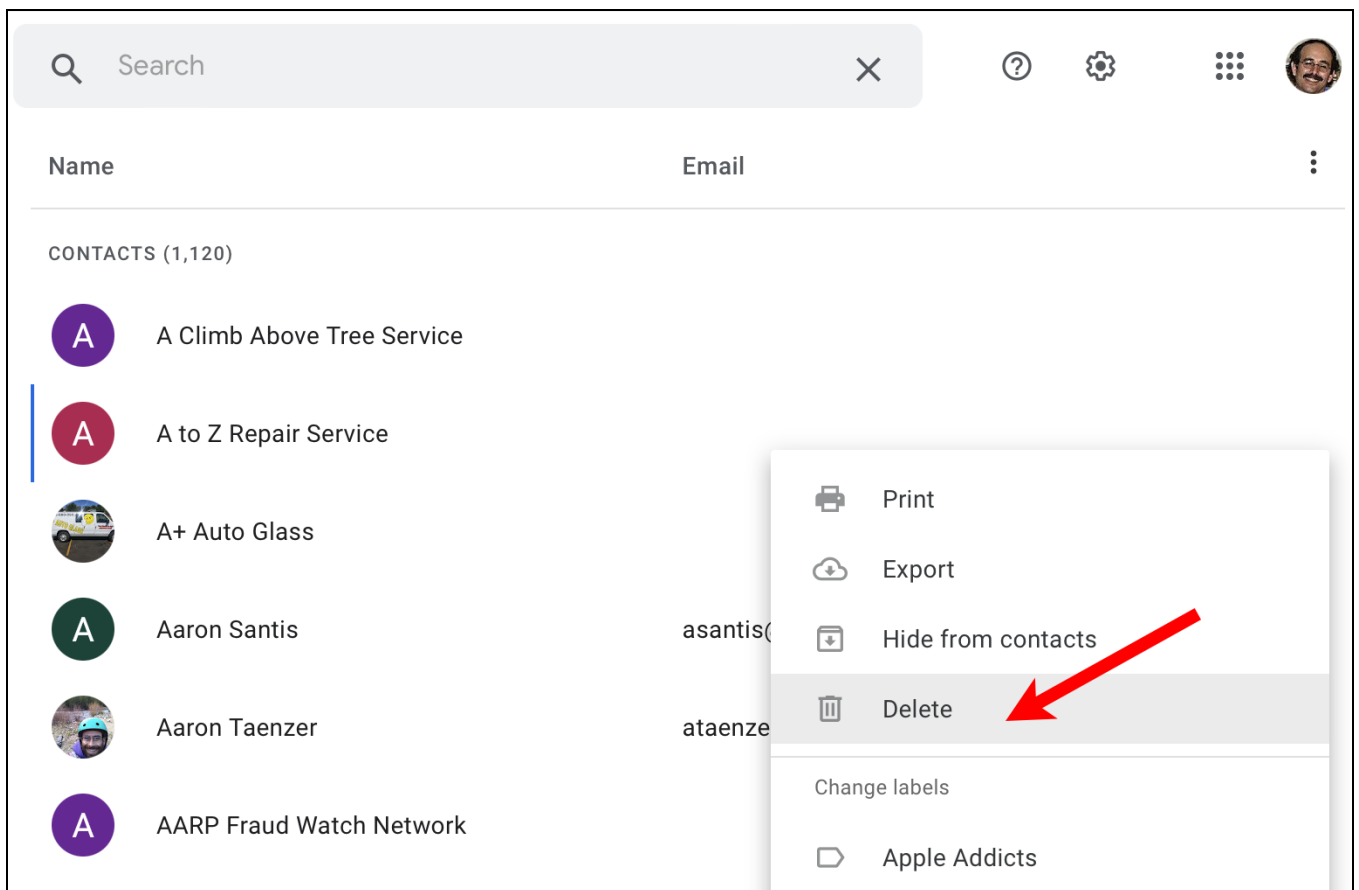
Search

Name

Email

CONTACTS (1,120)

A

A Climb Above Tree Service

A

A to Z Repair Service

A+ Auto Glass

A

Aaron Santis

asantis@

Aaron Taenzer

ataenze

A

AARP Fraud Watch Network

Print

Export

Hide from contacts

Delete

Change labels

Apple Addicts